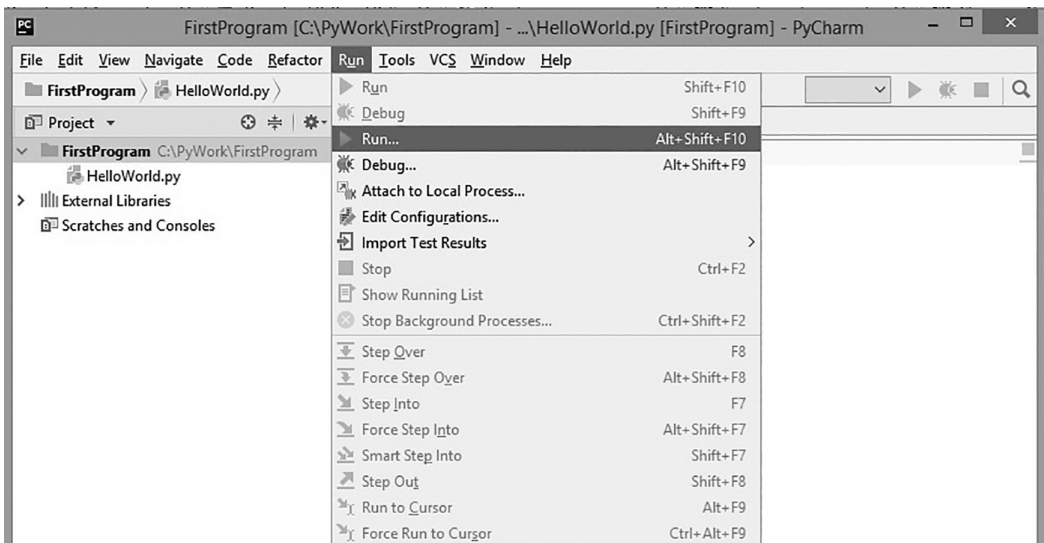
PC FirstProgram [C:\PyWork\FirstProgram] - ...\HelloWorld.py [FirstProgram] - PyCharm

File Edit View Navigate Code Refactor Run Tools VCS Window Help

FirstProgram 〉 HelloWorld.py 〉

Project

FirstProgram C:\PyWork\FirstProgram
HelloWorld.py
External Libraries
Scratches and Consoles

| | |
|---|---|
| Run | Shift+F10 |
| Debug | Shift+F9 |
| Run... | Alt+Shift+F10 |
| Debug... | Alt+Shift+F9 |
| Attach to Local Process... | |
| Edit Configurations... | |
| Import Test Results | > |
| Stop | Ctrl+F2 |
| Show Running List | |
| Stop Background Processes... | Ctrl+Shift+F2 |
| Step Over | F8 |
| Force Step Over | Alt+Shift+F8 |
| Step Into | F7 |
| Force Step Into | Alt+Shift+F7 |
| Smart Step Into | Shift+F7 |
| Step Out | Shift+F8 |
| Run to Cursor | Alt+F9 |
| Force Run to Cursor | Ctrl+Alt+F9 |